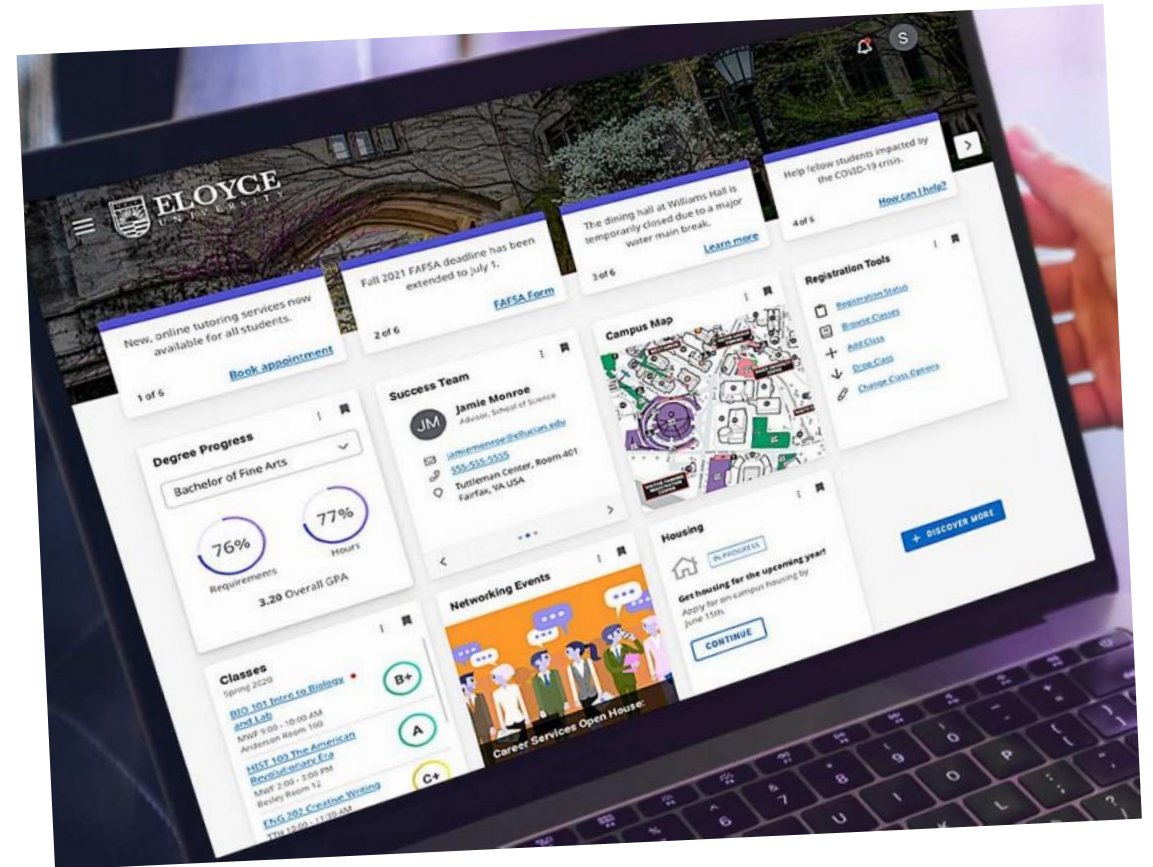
S

ELOYCE
UNIVERSITY

New, online tutoring services now available for all students.
Book appointment
1 of 6

Fall 2021 FAFSA deadline has been extended to July 1.
FAFSA Form
2 of 6

The dining hall at Williams Hall is temporarily closed due to a major water main break.
Learn more
3 of 6

Help fellow students impacted by the COVID-19 crisis.
How can I help?
4 of 6

Degree Progress
Bachelor of Fine Arts
76%
Requirements
77%
Hours
3.20 Overall GPA

Success Team
JM
Jamie Monroe
Advisor, School of Science
jamiemonroe@ellucian.edu
555-555-5555
Tuttleman Center, Room 401
Fairfax, VA USA

Campus Map

Registration Tools
Registration Status
Browse Classes
Add Class
Drop Class
Change Class Options

+ DISCOVER MORE

Housing
IN PROGRESS
Get housing for the upcoming year!
Apply for on-campus housing by June 15th.
CONTINUE

Networking Events
Career Services Open House:

Classes
Spring 2020
BIO 101 Intro to Biology and Lab
MWF 9:00 - 10:00 AM
Anderson Room 100
B+
HIST 100 The American Revolutionary Era
MWF 2:00 - 3:00 PM
Bexley Room 12
A
ENG 202 Creative Writing
TTH 10:00 - 11:30 AM
C+